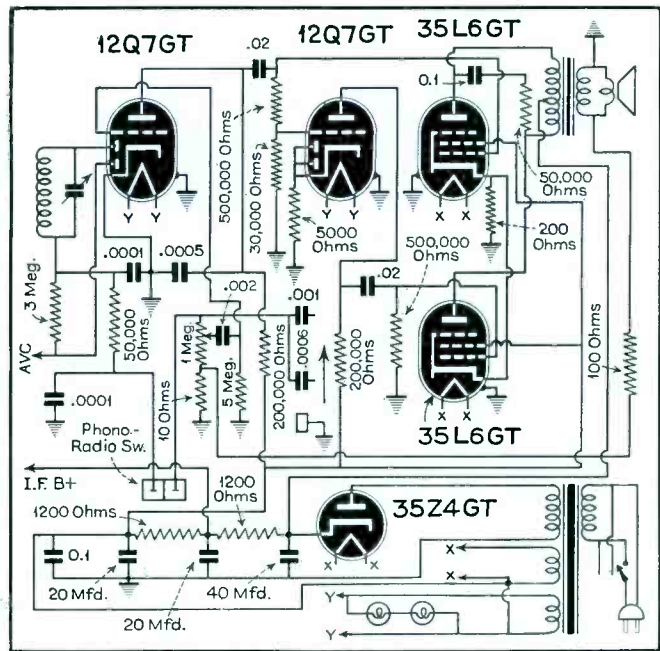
12Q7GT
.02
12Q7GT
35L6GT
0.1
500,000 Ohms
30,000 Ohms
5000 Ohms
50,000 Ohms
200 Ohms
500,000 Ohms
Y Y
Y Y
X X
.0001
.0005
3 Meg.
50,000 Ohms
.002
.001
.0006
.02
AVC
1 Meg.
5 Meg.
200,000 Ohms
200,000 Ohms
100 Ohms
.0001
10 Ohms
Phono-Radio Sw.
X X
35L6GT
I.F. B+
1200 Ohms
1200 Ohms
35Z4GT
0.1
X X
X
X
20 Mfd.
40 Mfd.
Y
Y
20 Mfd.